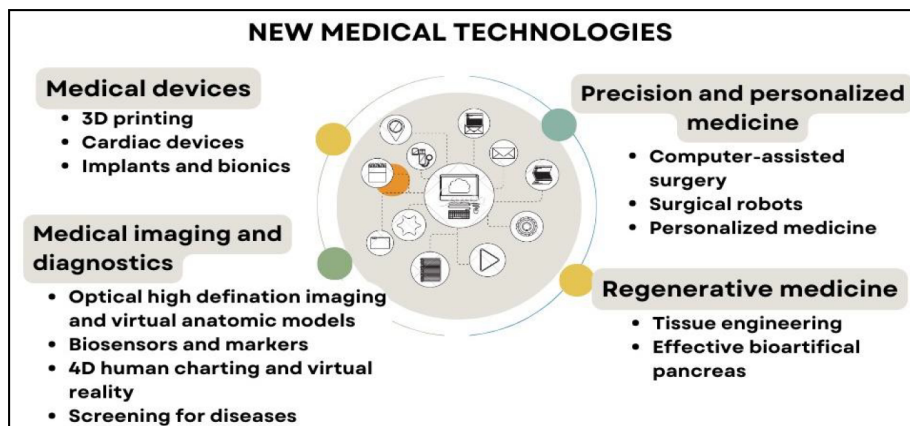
NEW MEDICAL TECHNOLOGIES

Medical devices
- 3D printing
- Cardiac devices
- Implants and bionics

Medical imaging and diagnostics
- Optical high defination imaging and virtual anatomic models
- Biosensors and markers
- 4D human charting and virtual reality
- Screening for diseases

Precision and personalized medicine
- Computer-assisted surgery
- Surgical robots
- Personalized medicine

Regenerative medicine
- Tissue engineering
- Effective bioartifical pancreas